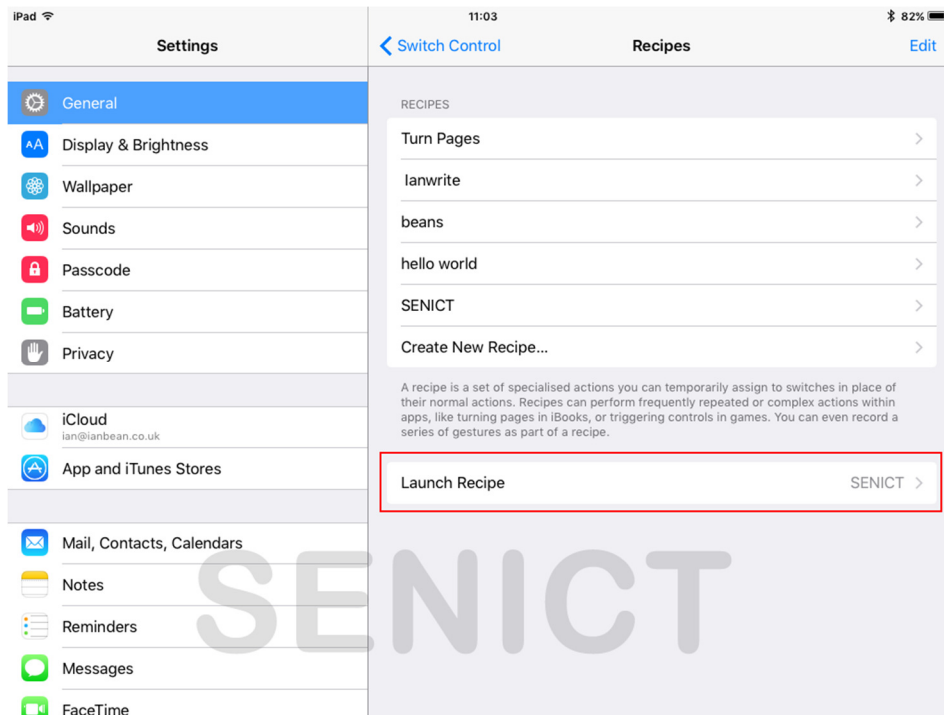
iPad
11:03
82%

Settings

General
Display & Brightness
Wallpaper
Sounds
Passcode
Battery
Privacy

iCloud
ian@ianbean.co.uk
App and iTunes Stores

Mail, Contacts, Calendars
Notes
Reminders
Messages
FaceTime

Switch Control
Recipes
Edit

RECIPES
Turn Pages
Ianwrite
beans
hello world
SENICT
Create New Recipe...

A recipe is a set of specialised actions you can temporarily assign to switches in place of their normal actions. Recipes can perform frequently repeated or complex actions within apps, like turning pages in iBooks, or triggering controls in games. You can even record a series of gestures as part of a recipe.

Launch Recipe
SENICT

SENICT